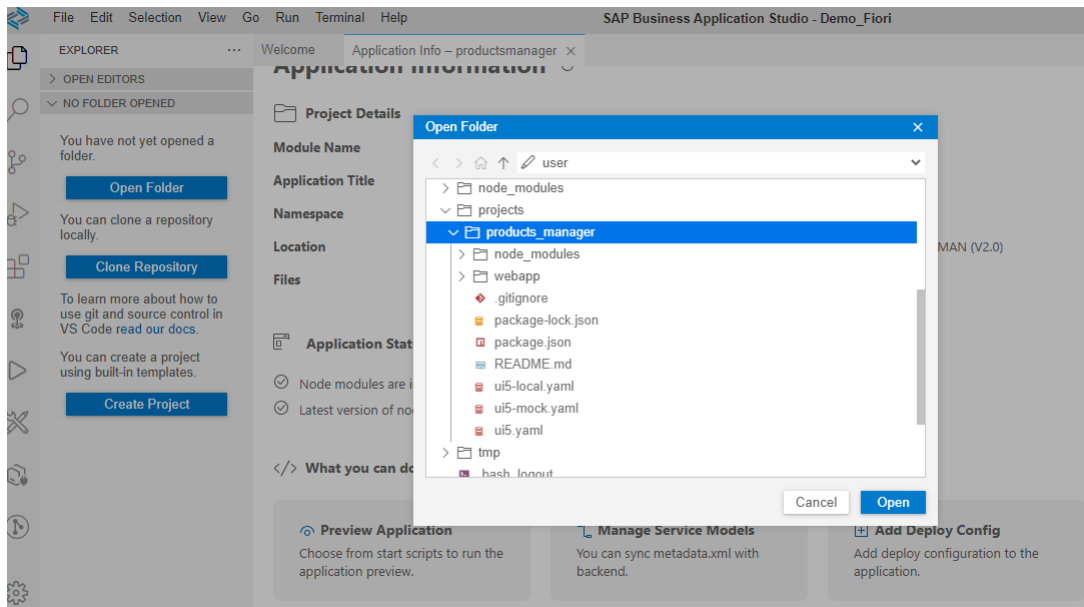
File Edit Selection View Go Run Terminal Help

SAP Business Application Studio - Demo_Fiori

EXPLORER ···

> OPEN EDITORS

∨ NO FOLDER OPENED

You have not yet opened a folder.

Open Folder

You can clone a repository locally.

Clone Repository

To learn more about how to use git and source control in VS Code read our docs.

You can create a project using built-in templates.

Create Project

Welcome

Application Info – productsmanager ×

Application Information

Project Details

Module Name

Application Title

Namespace

Location

Files

MAN (V2.0)

Application Stat

Node modules are i

Latest version of no

</> What you can do

Preview Application

Choose from start scripts to run the application preview.

Manage Service Models

You can sync metadata.xml with backend.

Add Deploy Config

Add deploy configuration to the application.

Open Folder ×

user

> node_modules

∨ projects

∨ products_manager

> node_modules

> webapp

.gitignore

package-lock.json

package.json

README.md

ui5-local.yaml

ui5-mock.yaml

ui5.yaml

> tmp

.bash_logout

Cancel

Open